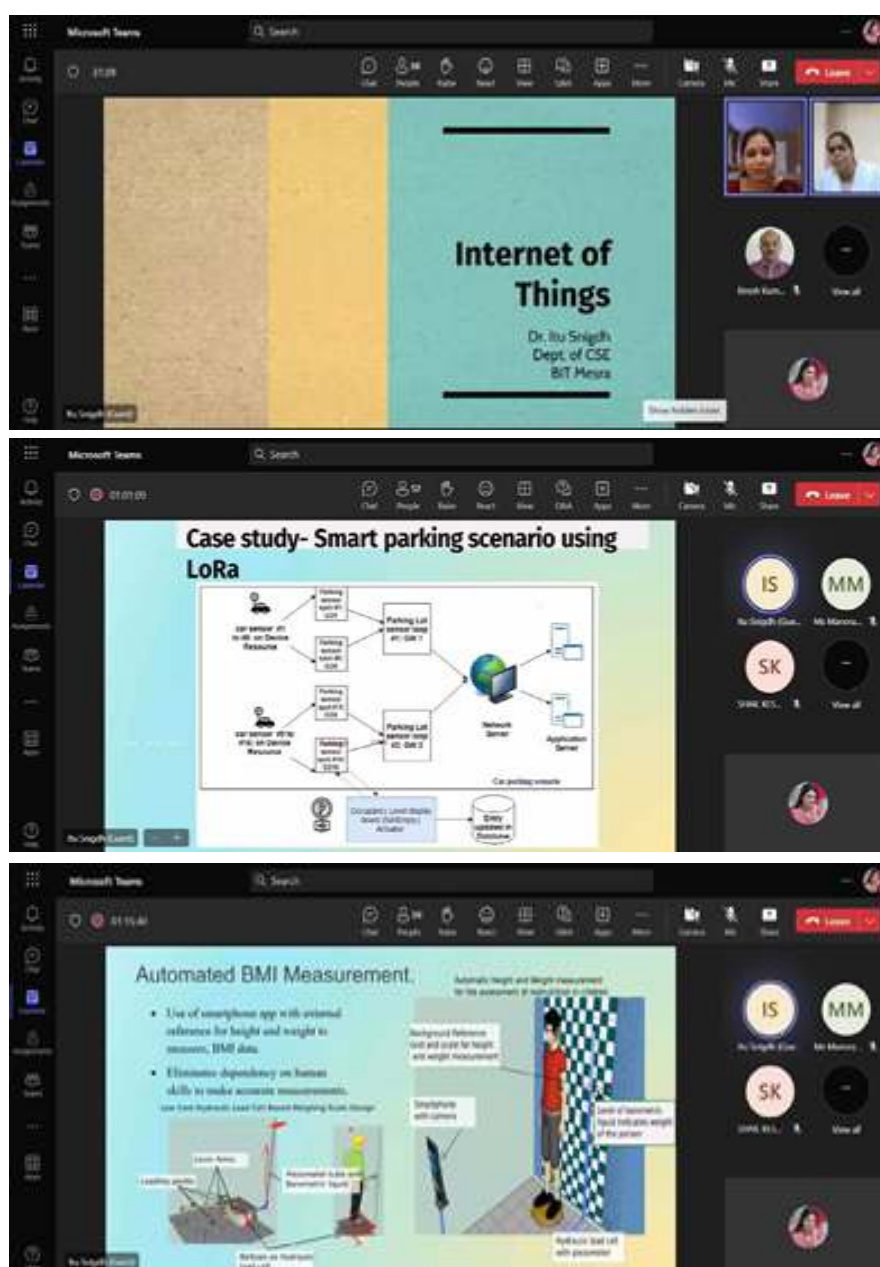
Microsoft Teams

Search

Chat People Raise React View Rooms Apps More Camera Mic Share Leave

Internet of Things

Dr. Itu Snigdh
Dept. of CSE
BIT Mesra

View all

Show hidden slides

Microsoft Teams

Search

Case study- Smart parking scenario using LoRa

car sensor #1 to #8 on Device Resource

Parking sensor spot #1

Parking sensor spot #8

Parking Lot sensor loop #1 GW 1

car sensor #9 to #16 on Device Resource

Parking sensor spot #9

Parking sensor spot #16

Parking Lot sensor loop #2 GW 2

Network Server

Application Server

Car parking scenario

Occupancy Level display board (full/empty) Actuator

Entry updated in Database

IS

MM

SK

View all

Microsoft Teams

Search

Automated BMI Measurement.

• Use of smartphone app with external reference for height and weight to measure BMI data.

• Eliminates dependency on human skills to make accurate measurements.

Low Cost Hydraulic Load Cell Based Weighing Scale Design

Automatic Height and Weight measurement for the assessment of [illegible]

Background Reference Grid and scale for height and weight measurement

Smartphone with camera

Level of barometric liquid indicates weight of the person

Hydraulic load cell with piezometer

Piezometer tube and Barometric liquid

Laser Array

Levelling screws

Bellows as Hydraulic load cell

IS

MM

SK

View all